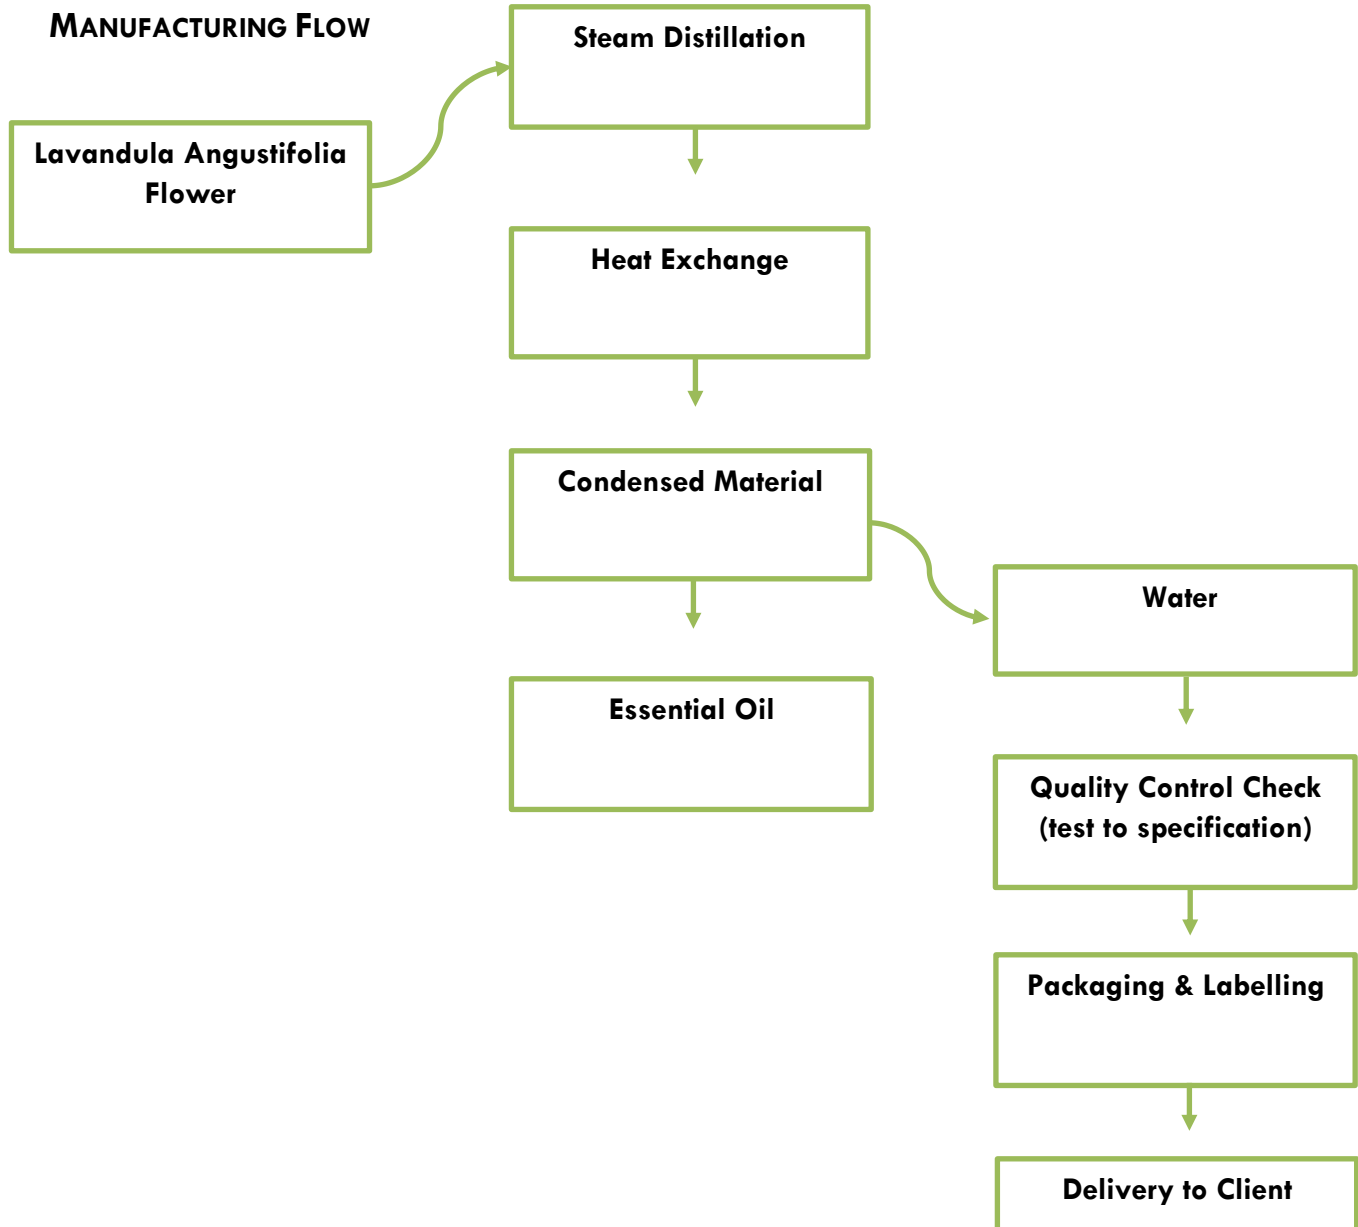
Manufacturing Flow

Lavandula Angustifolia Flower

Steam Distillation

Heat Exchange

Condensed Material

Essential Oil

Water

Quality Control Check (test to specification)

Packaging & Labelling

Delivery to Client